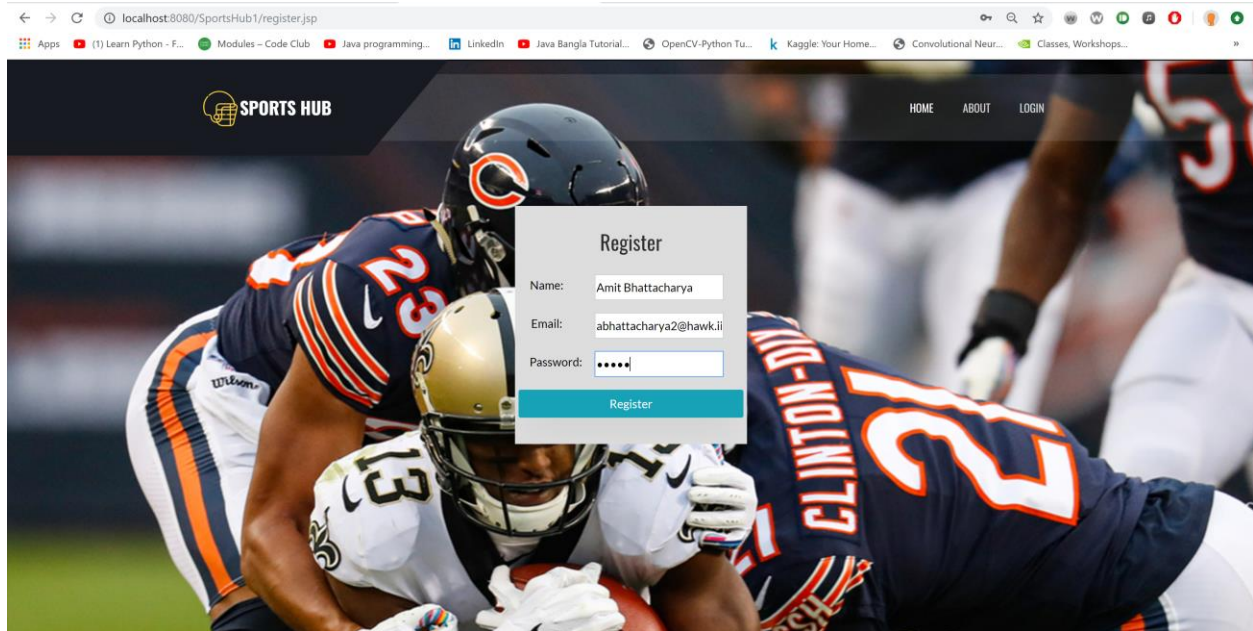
localhost:8080/SportsHub1/register.jsp

Apps (1) Learn Python - F... Modules – Code Club Java programming... LinkedIn Java Bangla Tutorial... OpenCV-Python Tu... Kaggle: Your Home... Convolutional Neur... Classes, Workshops...

SPORTS HUB

HOME ABOUT LOGIN

Register

Name: Amit Bhattacharya

Email: abhattacharya2@hawk.ii

Password: •••••

Register

23 Wilson 13 CLINTON-DIX 21